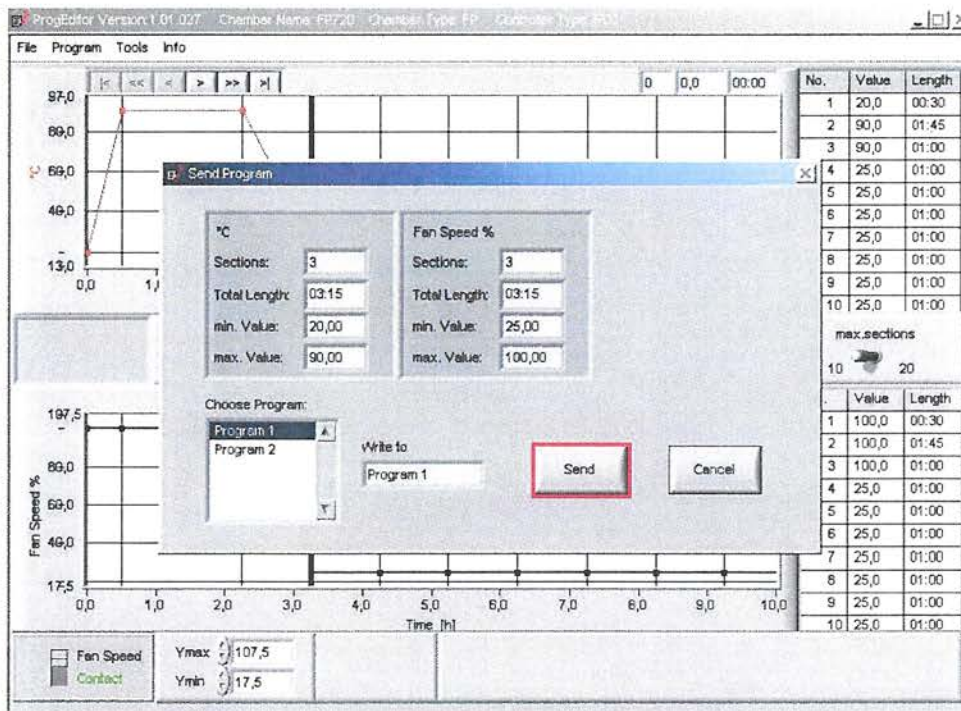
ProgEditor Version 1.01.027 Chamber Name: FP720 Chamber Type: FP Controller Type: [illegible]

File Program Tools Info

|< << < > >> >|

0 0,0 00:00

97,0
80,0
°C 60,0
40,0
13,0
0,0 1,

| No. | Value | Length |
|---|---|---|
| 1 | 20,0 | 00:30 |
| 2 | 90,0 | 01:45 |
| 3 | 90,0 | 01:00 |
| 4 | 25,0 | 01:00 |
| 5 | 25,0 | 01:00 |
| 6 | 25,0 | 01:00 |
| 7 | 25,0 | 01:00 |
| 8 | 25,0 | 01:00 |
| 9 | 25,0 | 01:00 |
| 10 | 25,0 | 01:00 |

max.sections
10 20

| . | Value | Length |
|---|---|---|
| 1 | 100,0 | 00:30 |
| 2 | 100,0 | 01:45 |
| 3 | 100,0 | 01:00 |
| 4 | 25,0 | 01:00 |
| 5 | 25,0 | 01:00 |
| 6 | 25,0 | 01:00 |
| 7 | 25,0 | 01:00 |
| 8 | 25,0 | 01:00 |
| 9 | 25,0 | 01:00 |
| 10 | 25,0 | 01:00 |

Send Program

°C
Sections: 3
Total Length: 03:15
min. Value: 20,00
max. Value: 90,00

Fan Speed %
Sections: 3
Total Length: 03:15
min. Value: 25,00
max. Value: 100,00

Choose Program:
Program 1
Program 2

Write to
Program 1

Send Cancel

107,5
80,0
60,0
40,0
17,5
Fan Speed %
0,0 1,0 2,0 3,0 4,0 5,0 6,0 7,0 8,0 9,0 10,0
Time [h]

Fan Speed
Contact

Ymax 107,5
Ymin 17,5